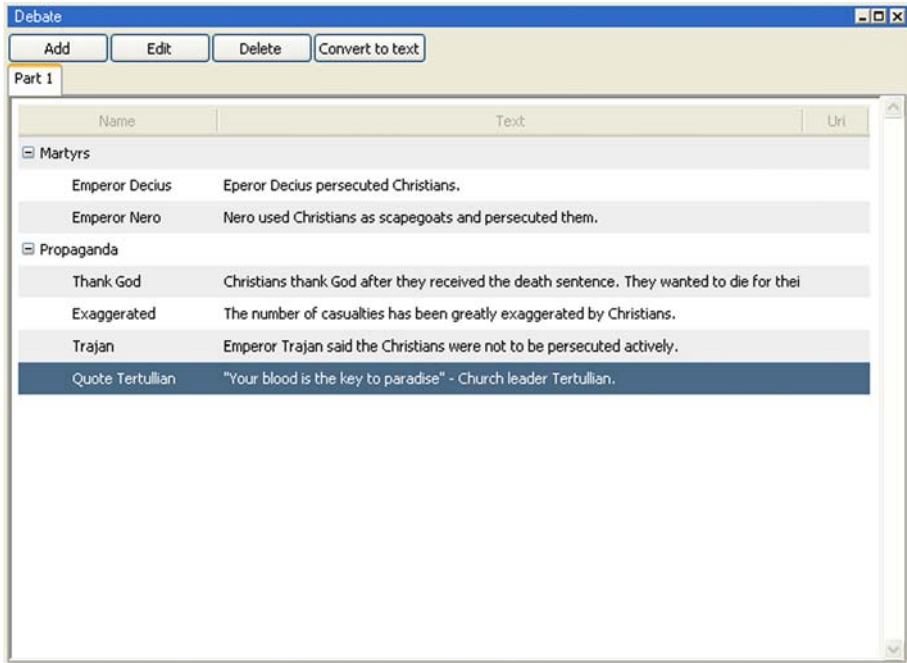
Debate

Add | Edit | Delete | Convert to text

Part 1

| Name | Text | Uri |
|---|---|---|
| ⊟ Martyrs | | |
| Emperor Decius | Eperor Decius persecuted Christians. | |
| Emperor Nero | Nero used Christians as scapegoats and persecuted them. | |
| ⊟ Propaganda | | |
| Thank God | Christians thank God after they received the death sentence. They wanted to die for thei | |
| Exaggerated | The number of casualties has been greatly exaggerated by Christians. | |
| Trajan | Emperor Trajan said the Christians were not to be persecuted actively. | |
| Quote Tertullian | "Your blood is the key to paradise" - Church leader Tertullian. | |